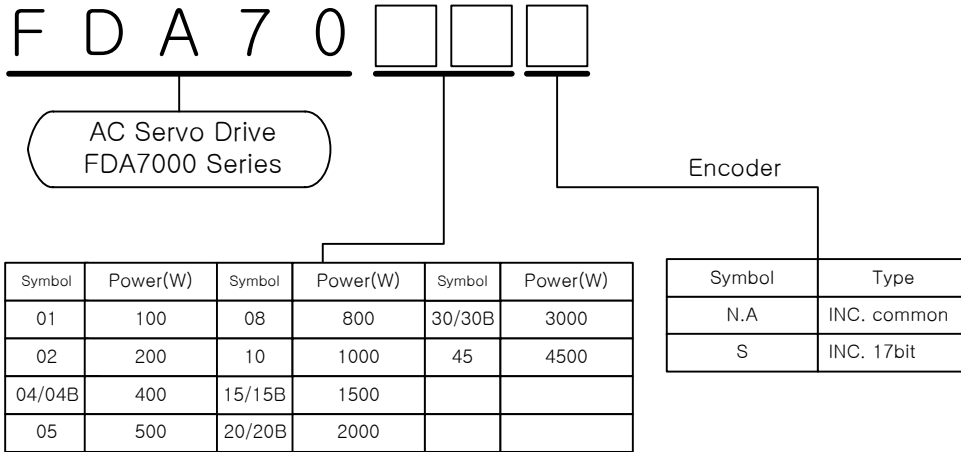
F D A 7 0

AC Servo Drive
FDA7000 Series

Encoder

| Symbol | Power(W) | Symbol | Power(W) | Symbol | Power(W) |
|---|---|---|---|---|---|
| 01 | 100 | 08 | 800 | 30/30B | 3000 |
| 02 | 200 | 10 | 1000 | 45 | 4500 |
| 04/04B | 400 | 15/15B | 1500 | | |
| 05 | 500 | 20/20B | 2000 | | |

| Symbol | Type |
|---|---|
| N.A | INC. common |
| S | INC. 17bit |